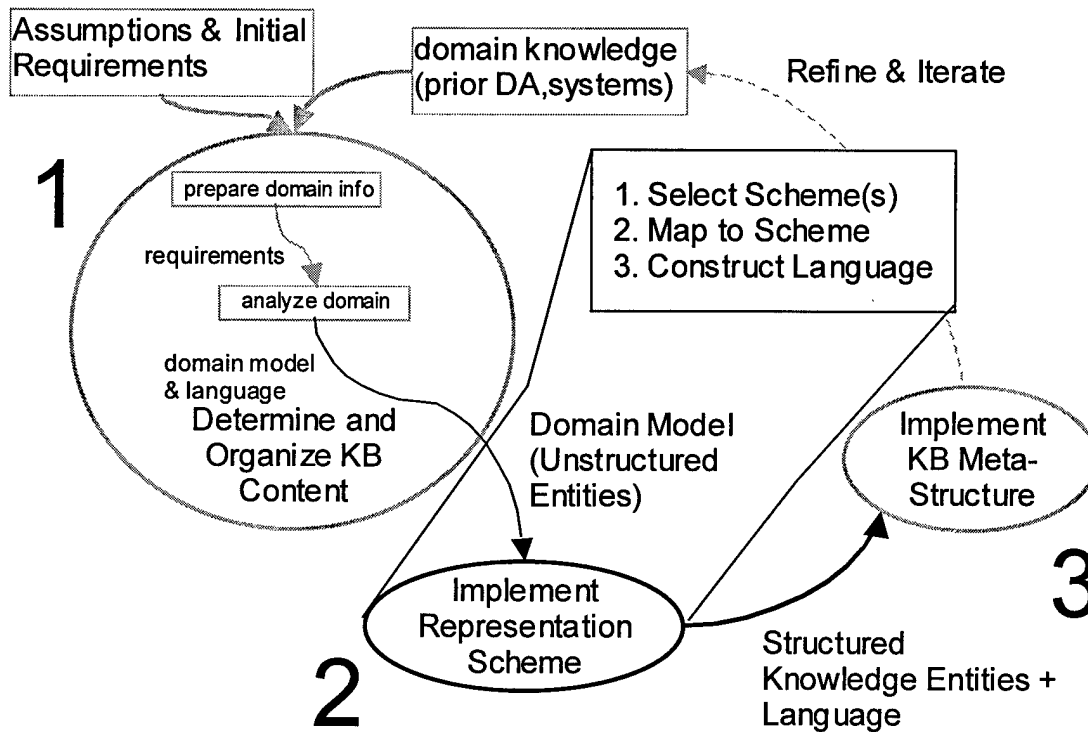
Assumptions & Initial Requirements

domain knowledge (prior DA,systems)

Refine & Iterate

1

prepare domain info

requirements

analyze domain

domain model & language

Determine and Organize KB Content

1. Select Scheme(s)
2. Map to Scheme
3. Construct Language

Domain Model (Unstructured Entities)

Implement KB Meta-Structure

Implement Representation Scheme

3

Structured Knowledge Entities + Language

2